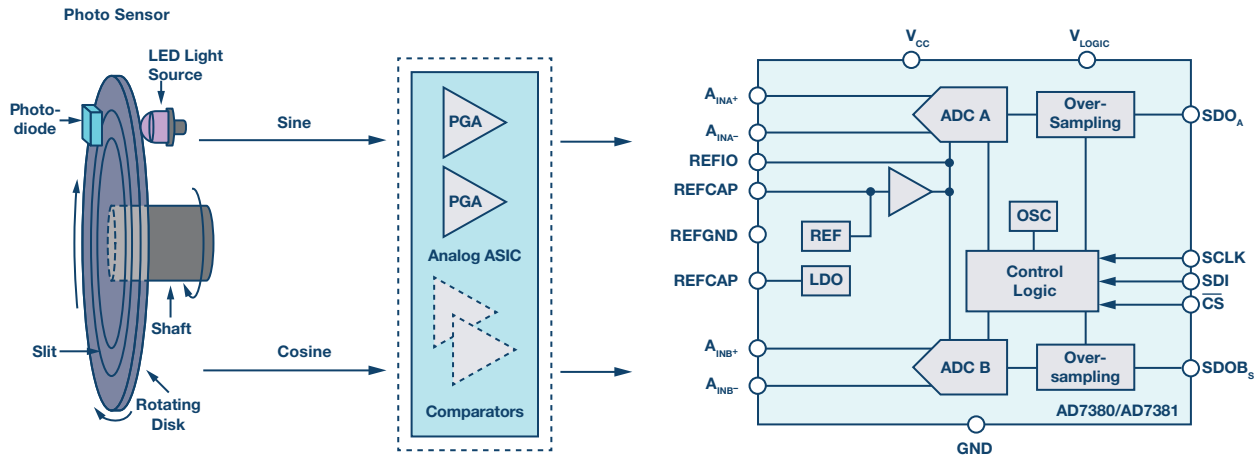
Photo Sensor

LED Light Source

Photodiode

Sine

Cosine

Shaft

Slit

Rotating Disk

PGA

PGA

Analog ASIC

Comparators

$V_{CC}$

$V_{LOGIC}$

$A_{INA+}$

$A_{INA-}$

REFIO

REFCAP

REFGND

REFCAP

$A_{INB+}$

$A_{INB-}$

ADC A

Over-Sampling

$SDO_A$

REF

OSC

LDO

Control Logic

SCLK

SDI

$\overline{CS}$

ADC B

Over-sampling

$SDOB_S$

AD7380/AD7381

GND